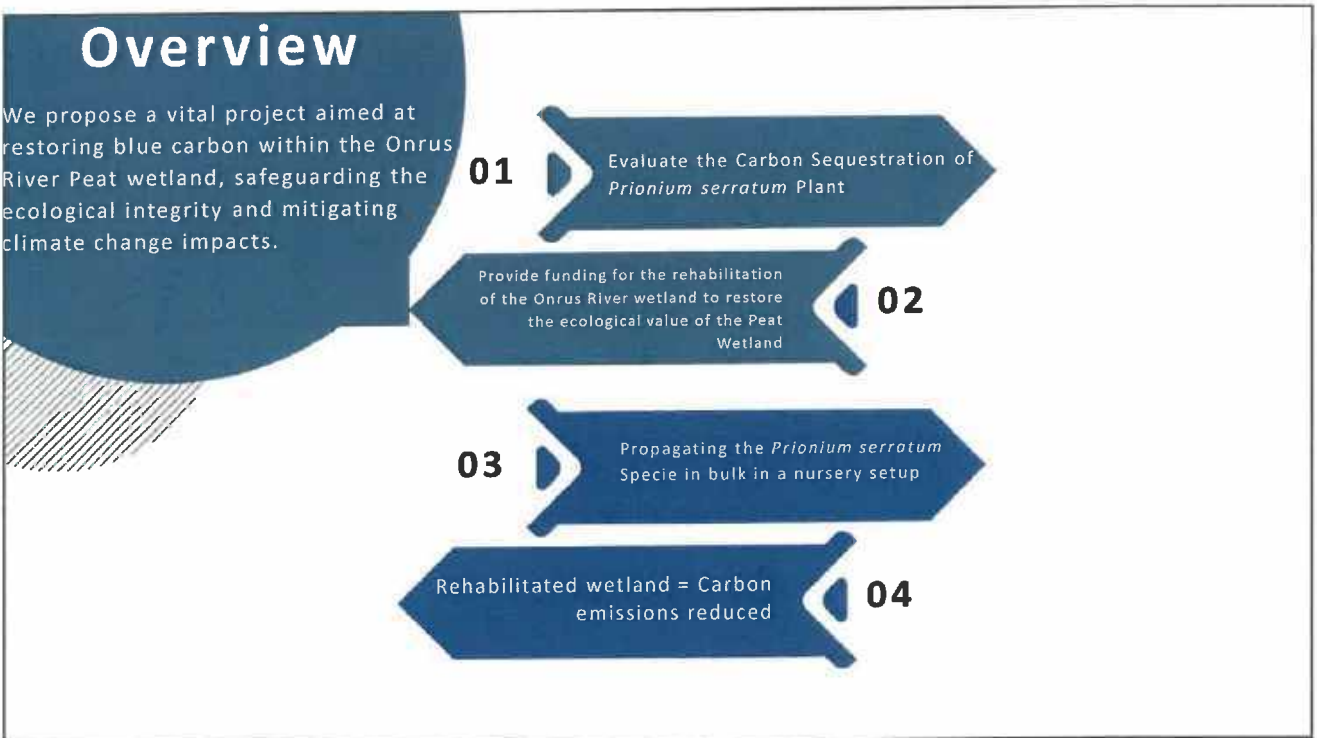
Overview

We propose a vital project aimed at restoring blue carbon within the Onrus River Peat wetland, safeguarding the ecological integrity and mitigating climate change impacts.

01

Evaluate the Carbon Sequestration of *Prionium serratum* Plant

Provide funding for the rehabilitation of the Onrus River wetland to restore the ecological value of the Peat Wetland

02

03

Propagating the *Prionium serratum* Specie in bulk in a nursery setup

Rehabilitated wetland = Carbon emissions reduced

04